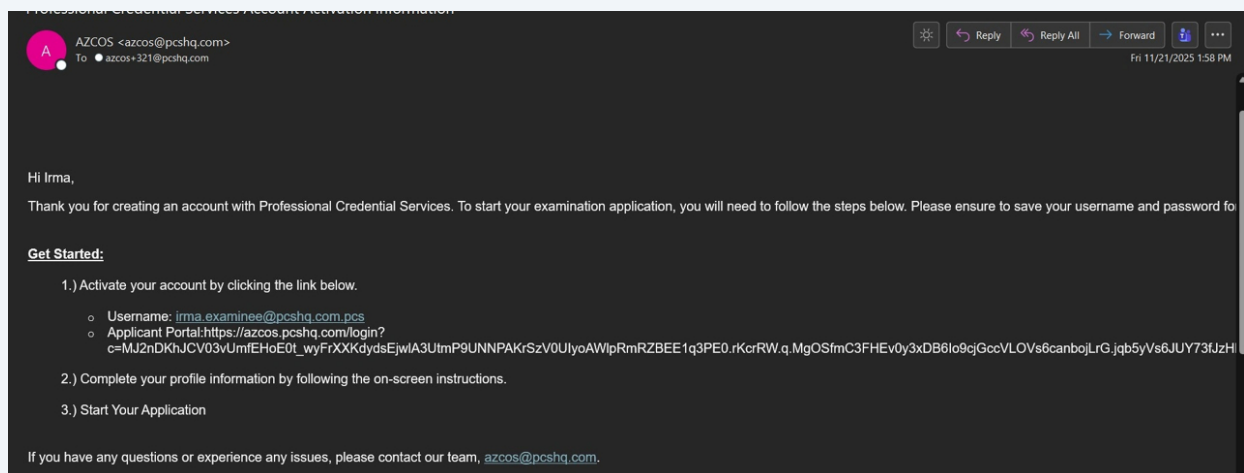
Professional Credential Services Account Activation Information

A

AZCOS <azcos@pcshq.com>
To azcos+321@pcshq.com

Reply  Reply All  Forward  ...
Fri 11/21/2025 1:58 PM

Hi Irma,

Thank you for creating an account with Professional Credential Services. To start your examination application, you will need to follow the steps below. Please ensure to save your username and password fo

Get Started:

1.) Activate your account by clicking the link below.

- Username: irma.examinee@pcshq.com.pcs
- Applicant Portal:https://azcos.pcshq.com/login?c=MJ2nDKhJCV03vUmfEHoE0t_wyFrXXKdydsEjwlA3UtmP9UNNPAKrSzV0UIyoAWlpRmRZBEE1q3PE0.rKcrRW.q.MgOSfmC3FHEv0y3xDB6Io9cjGccVLOVs6canbojLrG.jqb5yVs6JUY73fJzH

2.) Complete your profile information by following the on-screen instructions.

3.) Start Your Application

If you have any questions or experience any issues, please contact our team, azcos@pcshq.com.